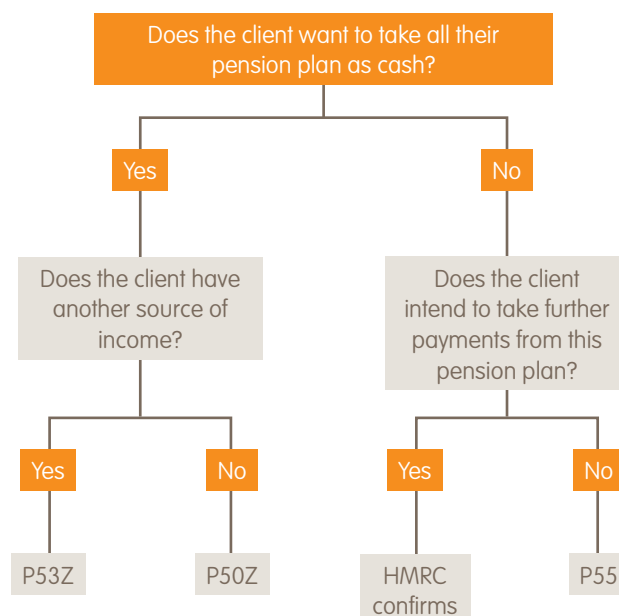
Does the client want to take all their pension plan as cash?

Yes

No

Does the client have another source of income?

Does the client intend to take further payments from this pension plan?

Yes

No

Yes

No

P53Z

P50Z

HMRC confirms

P55